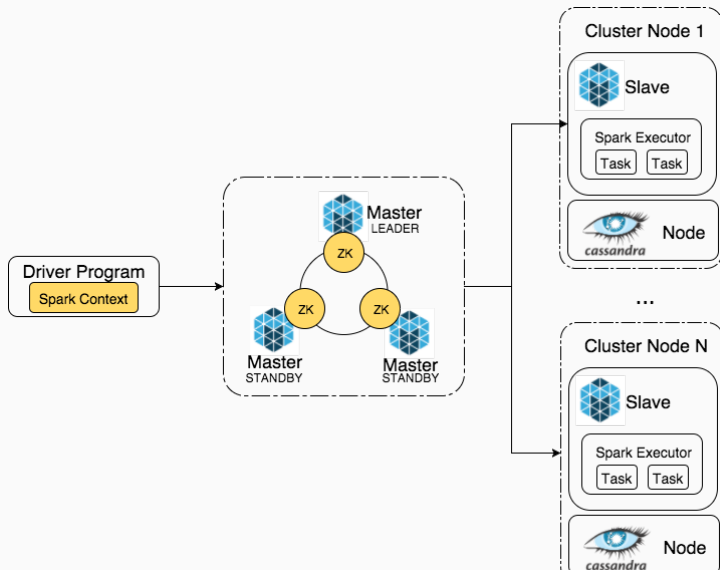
Driver Program
Spark Context

Master
LEADER
ZK
ZK
ZK
Master
STANDBY
Master
STANDBY

Cluster Node 1
Slave
Spark Executor
Task
Task
cassandra
Node

...

Cluster Node N
Slave
Spark Executor
Task
Task
cassandra
Node